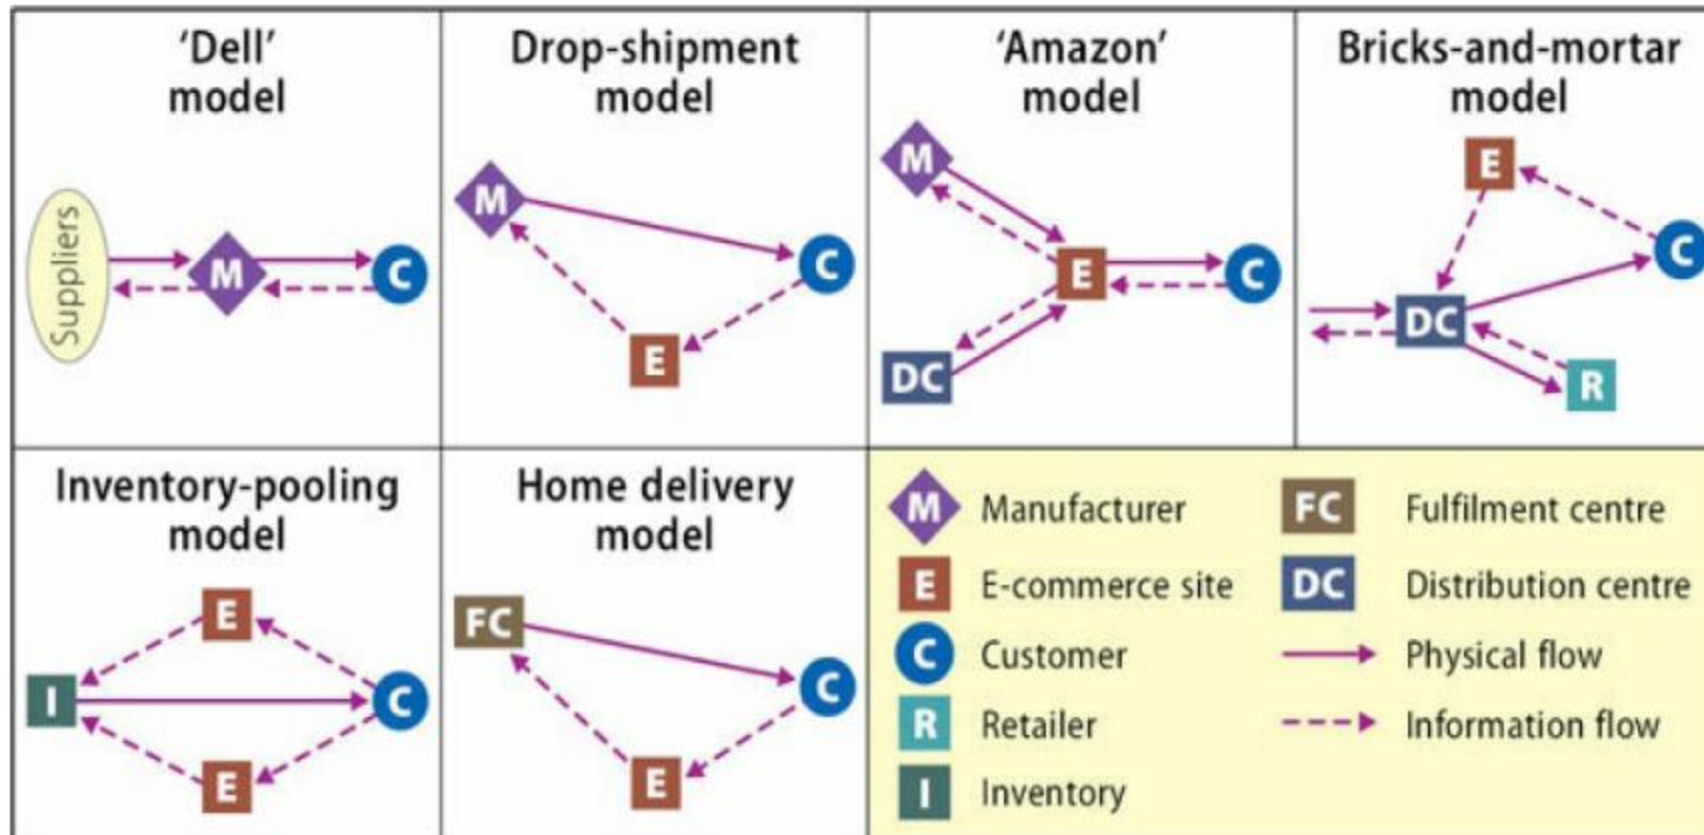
'Dell' model

Suppliers M C

Drop-shipment model

M C E

'Amazon' model

M E C DC

Bricks-and-mortar model

E C DC R

Inventory-pooling model

E I C E

Home delivery model

FC C E

M Manufacturer
E E-commerce site
C Customer
R Retailer
I Inventory
FC Fulfilment centre
DC Distribution centre
Physical flow
Information flow